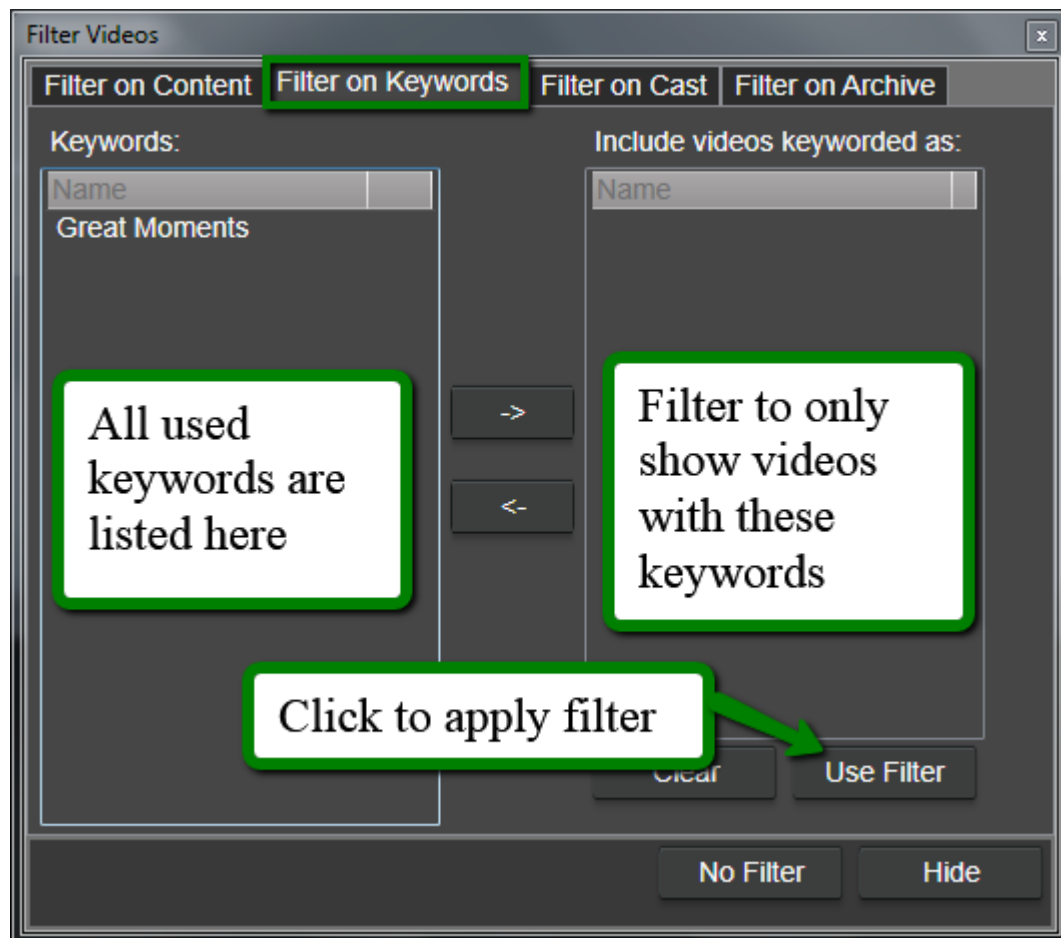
Filter Videos

x

Filter on Content | Filter on Keywords | Filter on Cast | Filter on Archive

Keywords:

Name

Great Moments

All used keywords are listed here

->

<-

Include videos keyworded as:

Name

Filter to only show videos with these keywords

Click to apply filter

Clear

Use Filter

No Filter

Hide